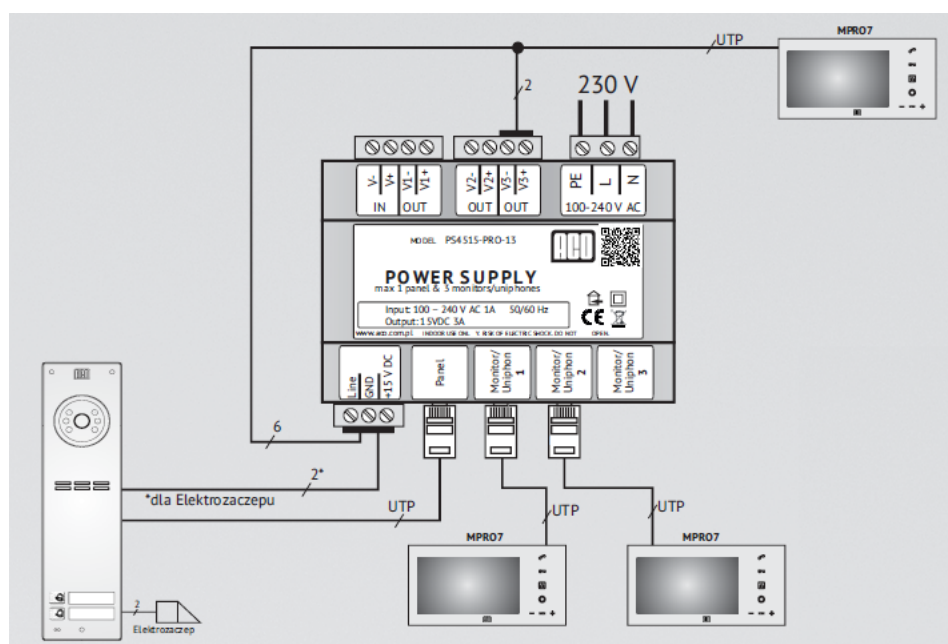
UTP
MPRO7
2
230 V
V- V+ V1- V1+
IN OUT
V2- V2+ V3- V3+
OUT OUT
PE L N
100-240 V AC
MODEL PS4515-PRO-13
ACO
POWER SUPPLY
max 1 panel & 3 monitors/uniphones
Input: 100 – 240 V AC 1A 50/60 Hz
Output: 15VDC 3A
CE
www.aco.com.pl INDOOR USE ONLY. RISK OF ELECTRIC SHOCK. DO NOT OPEN.
Line GND +15 V DC
Panel
Monitor/ Uniphon 1
Monitor/ Uniphon 2
Monitor/ Uniphon 3
ACO
6
2*
*dla Elektrozaczepu
UTP
UTP
UTP
MPRO7
MPRO7
2
Elektrozaczep